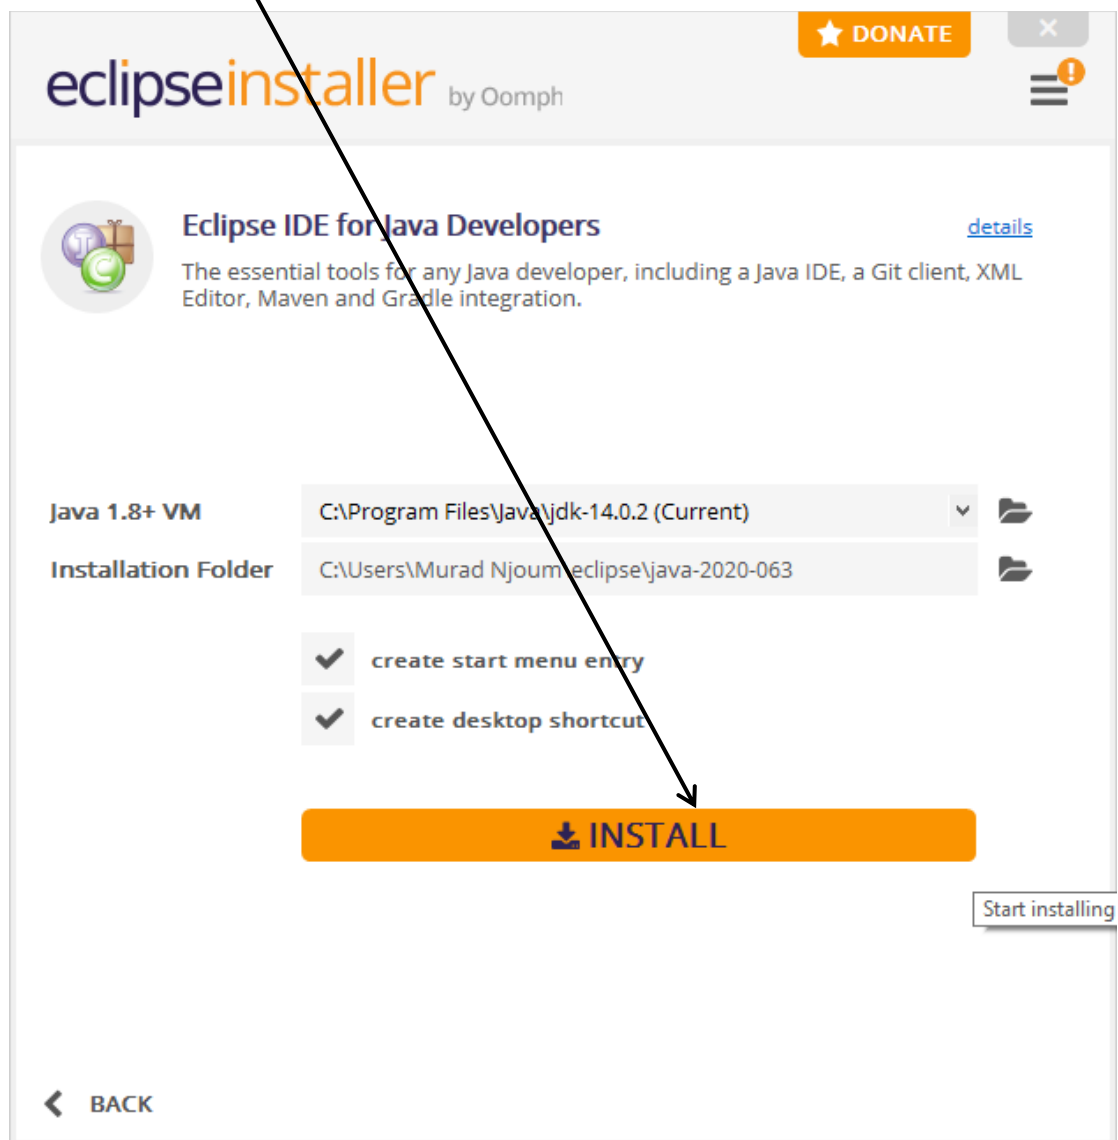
DONATE

eclipseinstaller by Oomph

Eclipse IDE for Java Developers

details

The essential tools for any Java developer, including a Java IDE, a Git client, XML Editor, Maven and Gradle integration.

Java 1.8+ VM C:\Program Files\Java\jdk-14.0.2 (Current)

Installation Folder C:\Users\Murad Njoum\eclipse\java-2020-063

create start menu entry

create desktop shortcut

INSTALL

Start installing

BACK